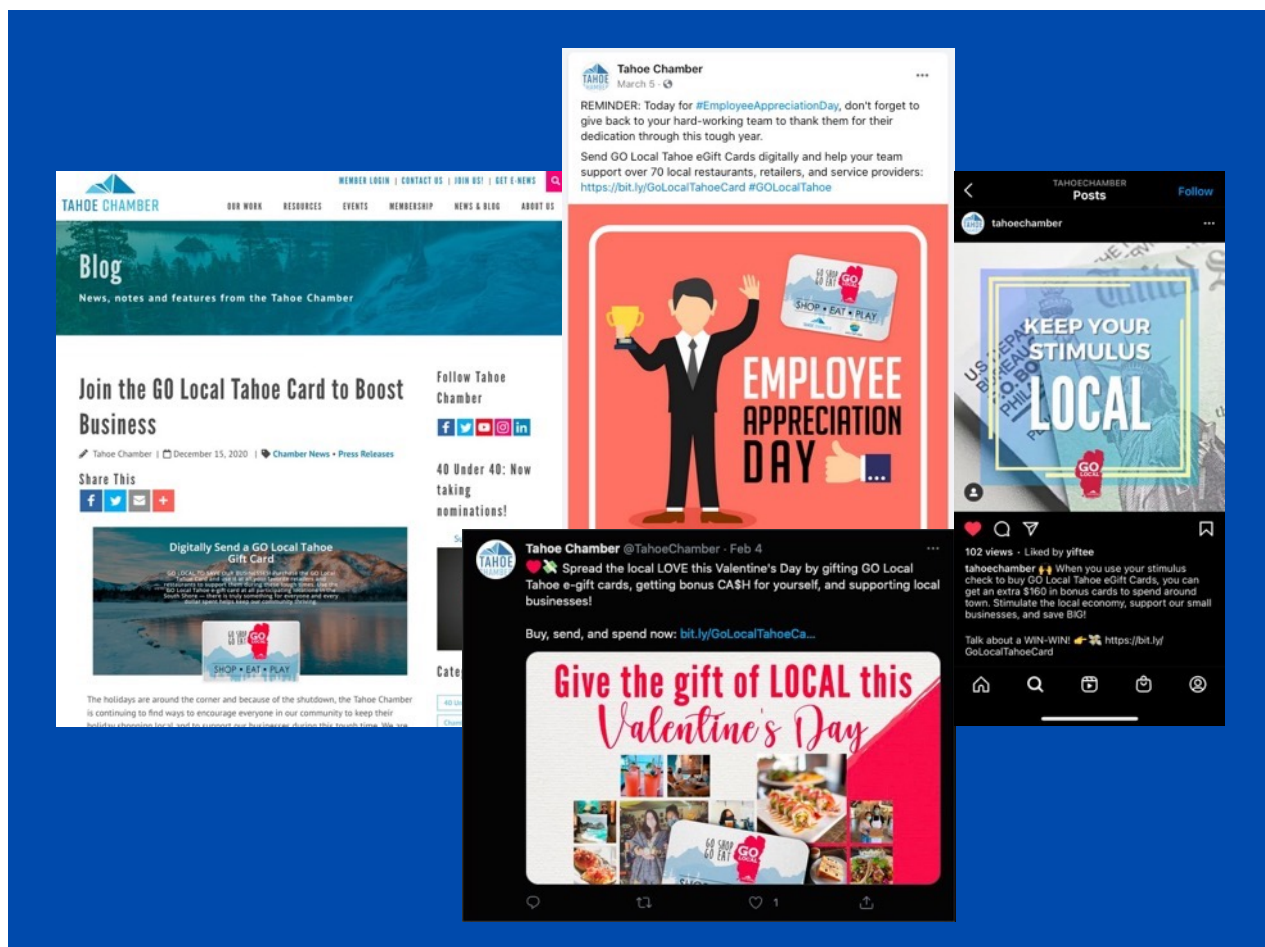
TAHOE CHAMBER

MEMBER LOGIN | CONTACT US | JOIN US! | GET E-NEWS

OUR WORK RESOURCES EVENTS MEMBERSHIP NEWS & BLOG ABOUT US

Blog

News, notes and features from the Tahoe Chamber

Join the GO Local Tahoe Card to Boost Business

Tahoe Chamber | December 15, 2020 | Chamber News • Press Releases

Share This

Digitally Send a GO Local Tahoe Gift Card

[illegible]

SHOP • EAT • PLAY

The holidays are around the corner and because of the shutdown, the Tahoe Chamber is continuing to find ways to encourage everyone in our community to keep their holiday shopping local and to support our businesses during this tough time. We are

Follow Tahoe Chamber

40 Under 40: Now taking nominations!

Cate

Tahoe Chamber
March 5 ·

REMINDER: Today for #EmployeeAppreciationDay, don't forget to give back to your hard-working team to thank them for their dedication through this tough year.

Send GO Local Tahoe eGift Cards digitally and help your team support over 70 local restaurants, retailers, and service providers: https://bit.ly/GoLocalTahoeCard #GOLocalTahoe

GO SHOP GO EAT GO
SHOP • EAT • PLAY

EMPLOYEE APPRECIATION DAY

TAHOECHAMBER
Posts
Follow

tahoechamber

KEEP YOUR STIMULUS LOCAL

GO LOCAL

102 views · Liked by yiftee

tahoechamber 🙌 When you use your stimulus check to buy GO Local Tahoe eGift Cards, you can get an extra $160 in bonus cards to spend around town. Stimulate the local economy, support our small businesses, and save BIG!

Talk about a WIN-WIN! 👉💸 https://bit.ly/GoLocalTahoeCard

Tahoe Chamber @TahoeChamber · Feb 4

❤️💸 Spread the local LOVE this Valentine's Day by gifting GO Local Tahoe e-gift cards, getting bonus CA$H for yourself, and supporting local businesses!

Buy, send, and spend now: bit.ly/GoLocalTahoeCa...

Give the gift of LOCAL this Valentine's Day

GO SHOP GO EAT GO

1